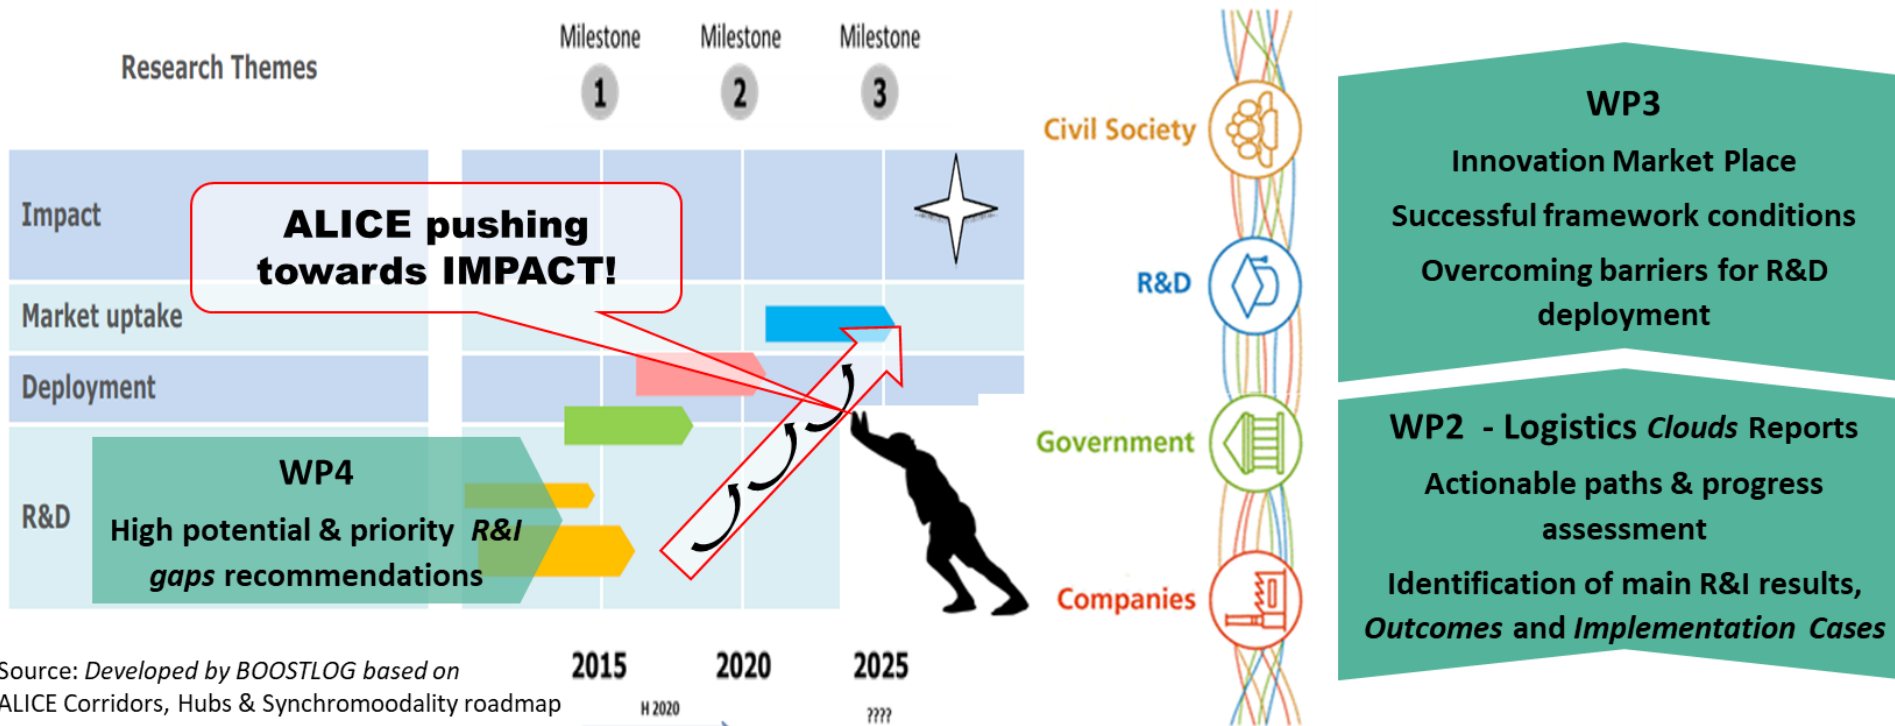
Research Themes

Milestone 1

Milestone 2

Milestone 3

Impact

ALICE pushing towards IMPACT!

Market uptake

Deployment

R&D

WP4

High potential & priority *R&I gaps* recommendations

2015

2020

2025

H 2020

????

Source: *Developed by BOOSTLOG based on* ALICE Corridors, Hubs & Synchromodality roadmap

Civil Society

R&D

Government

Companies

WP3

Innovation Market Place

Successful framework conditions

Overcoming barriers for R&D deployment

WP2 - Logistics *Clouds* Reports

Actionable paths & progress assessment

Identification of main R&I results, *Outcomes* and *Implementation Cases*